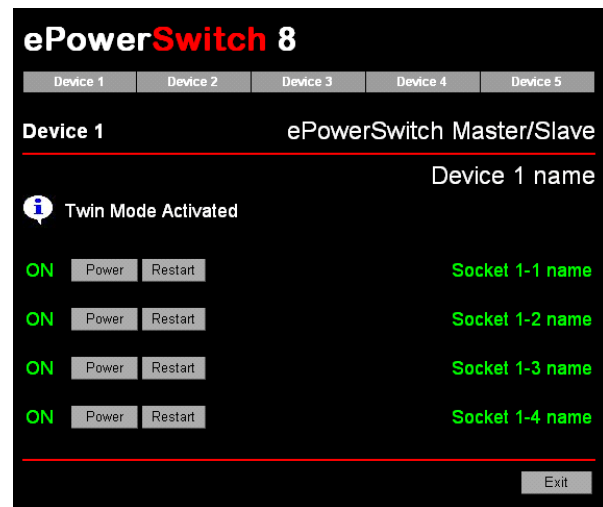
ePowerSwitch 8

Device 1 | Device 2 | Device 3 | Device 4 | Device 5

Device 1

ePowerSwitch Master/Slave

Device 1 name

Twin Mode Activated

ON Power Restart Socket 1-1 name

ON Power Restart Socket 1-2 name

ON Power Restart Socket 1-3 name

ON Power Restart Socket 1-4 name

Exit